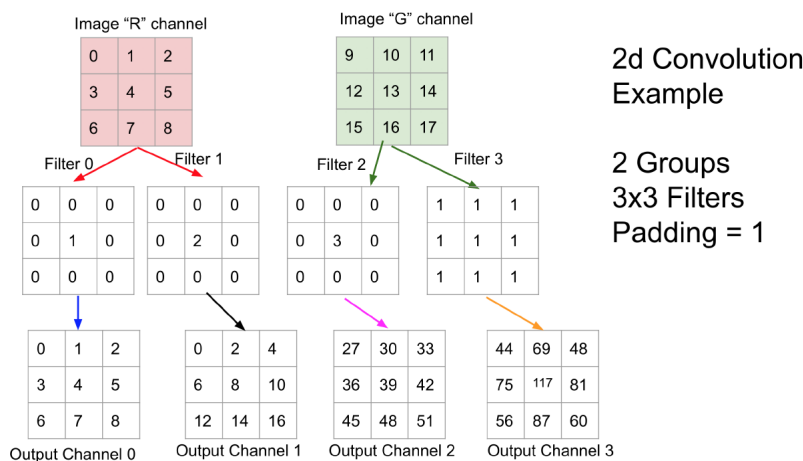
Image “R” channel

| 0 | 1 | 2 |
|---|---|---|
| 3 | 4 | 5 |
| 6 | 7 | 8 |

Image “G” channel

| 9 | 10 | 11 |
|---|---|---|
| 12 | 13 | 14 |
| 15 | 16 | 17 |

2d Convolution Example

2 Groups
3x3 Filters
Padding = 1

Filter 0

| 0 | 0 | 0 |
|---|---|---|
| 0 | 1 | 0 |
| 0 | 0 | 0 |

Filter 1

| 0 | 0 | 0 |
|---|---|---|
| 0 | 2 | 0 |
| 0 | 0 | 0 |

Filter 2

| 0 | 0 | 0 |
|---|---|---|
| 0 | 3 | 0 |
| 0 | 0 | 0 |

Filter 3

| 1 | 1 | 1 |
|---|---|---|
| 1 | 1 | 1 |
| 1 | 1 | 1 |

| 0 | 1 | 2 |
|---|---|---|
| 3 | 4 | 5 |
| 6 | 7 | 8 |

Output Channel 0

| 0 | 2 | 4 |
|---|---|---|
| 6 | 8 | 10 |
| 12 | 14 | 16 |

Output Channel 1

| 27 | 30 | 33 |
|---|---|---|
| 36 | 39 | 42 |
| 45 | 48 | 51 |

Output Channel 2

| 44 | 69 | 48 |
|---|---|---|
| 75 | 117 | 81 |
| 56 | 87 | 60 |

Output Channel 3